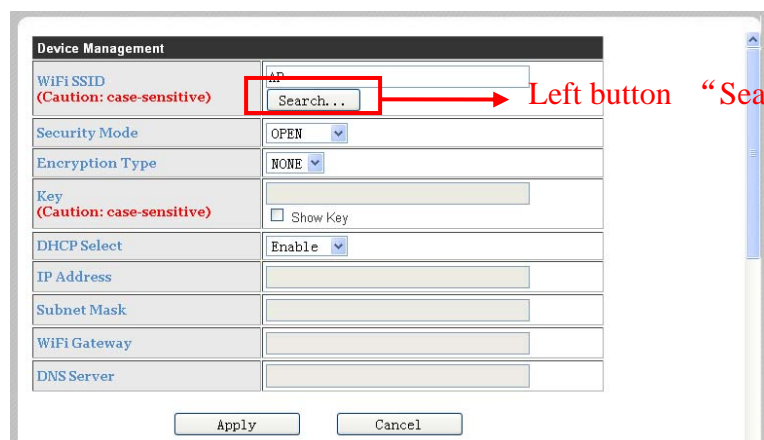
Device Management

| | |
|---|---|
| WiFi SSID (Caution: case-sensitive) | AP Search... |
| Security Mode | OPEN |
| Encryption Type | NONE |
| Key (Caution: case-sensitive) | Show Key |
| DHCP Select | Enable |
| IP Address | |
| Subnet Mask | |
| WiFi Gateway | |
| DNS Server | |

Left button “Sea

Apply Cancel